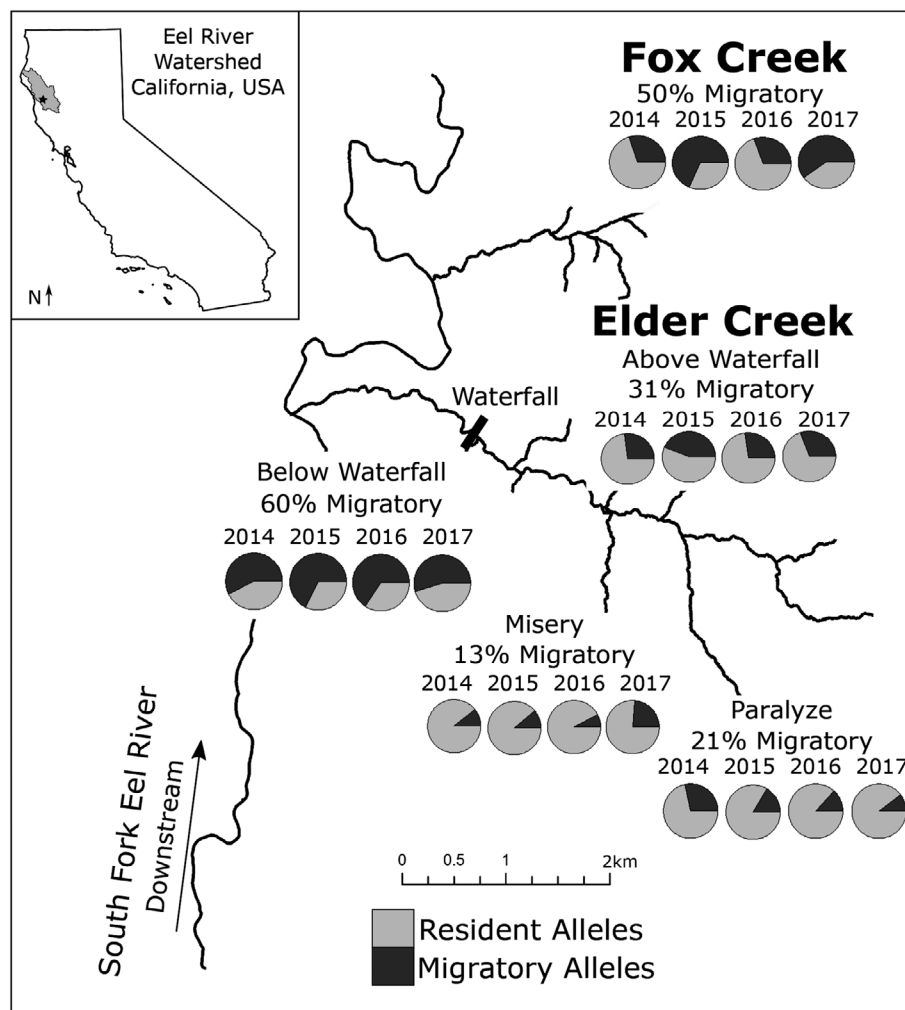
Eel River Watershed California, USA

N

Fox Creek
50% Migratory
2014 2015 2016 2017

Elder Creek
Above Waterfall
31% Migratory
2014 2015 2016 2017

Waterfall

Below Waterfall
60% Migratory
2014 2015 2016 2017

Misery
13% Migratory
2014 2015 2016 2017

Paralyze
21% Migratory
2014 2015 2016 2017

South Fork Eel River
Downstream

0 0.5 1 2km

Resident Alleles
Migratory Alleles